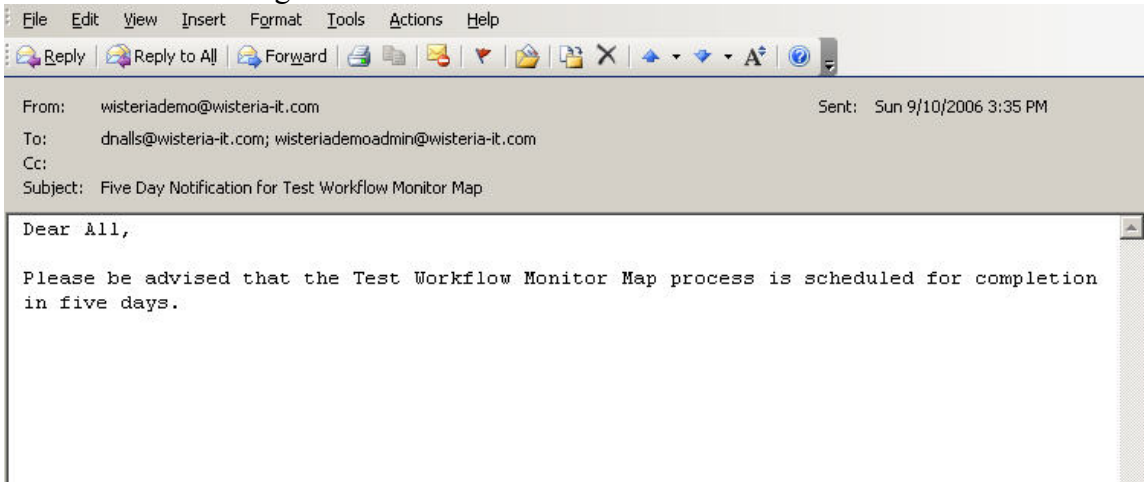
File Edit View Insert Format Tools Actions Help

Reply Reply to All Forward

From: wisteriademo@wisteria-it.com
Sent: Sun 9/10/2006 3:35 PM
To: dnalls@wisteria-it.com; wisteriademoadmin@wisteria-it.com
Cc:
Subject: Five Day Notification for Test Workflow Monitor Map

Dear All,

Please be advised that the Test Workflow Monitor Map process is scheduled for completion in five days.